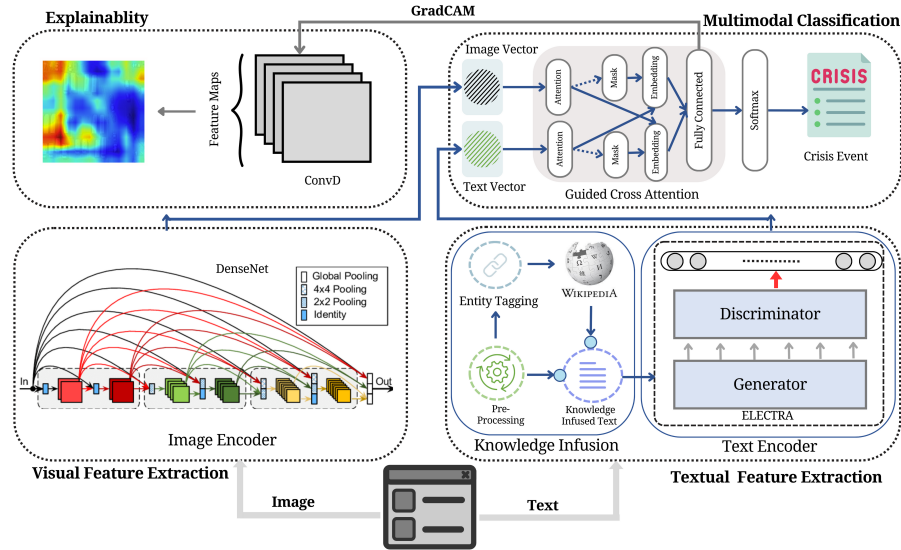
Explainablity

GradCAM

Multimodal Classification

Feature Maps

ConvD

Image Vector

Attention

Mask

Embedding

Attention

Mask

Embedding

Fully Connected

Softmax

CRISIS

Crisis Event

Text Vector

Guided Cross Attention

DenseNet

Global Pooling
4x4 Pooling
2x2 Pooling
Identity

In

Out

Image Encoder

Visual Feature Extraction

Entity Tagging

WIKIPEDIA

Pre-Processing

Knowledge Infused Text

Knowledge Infusion

Discriminator

Generator

ELECTRA

Text Encoder

Textual Feature Extraction

Image

Text